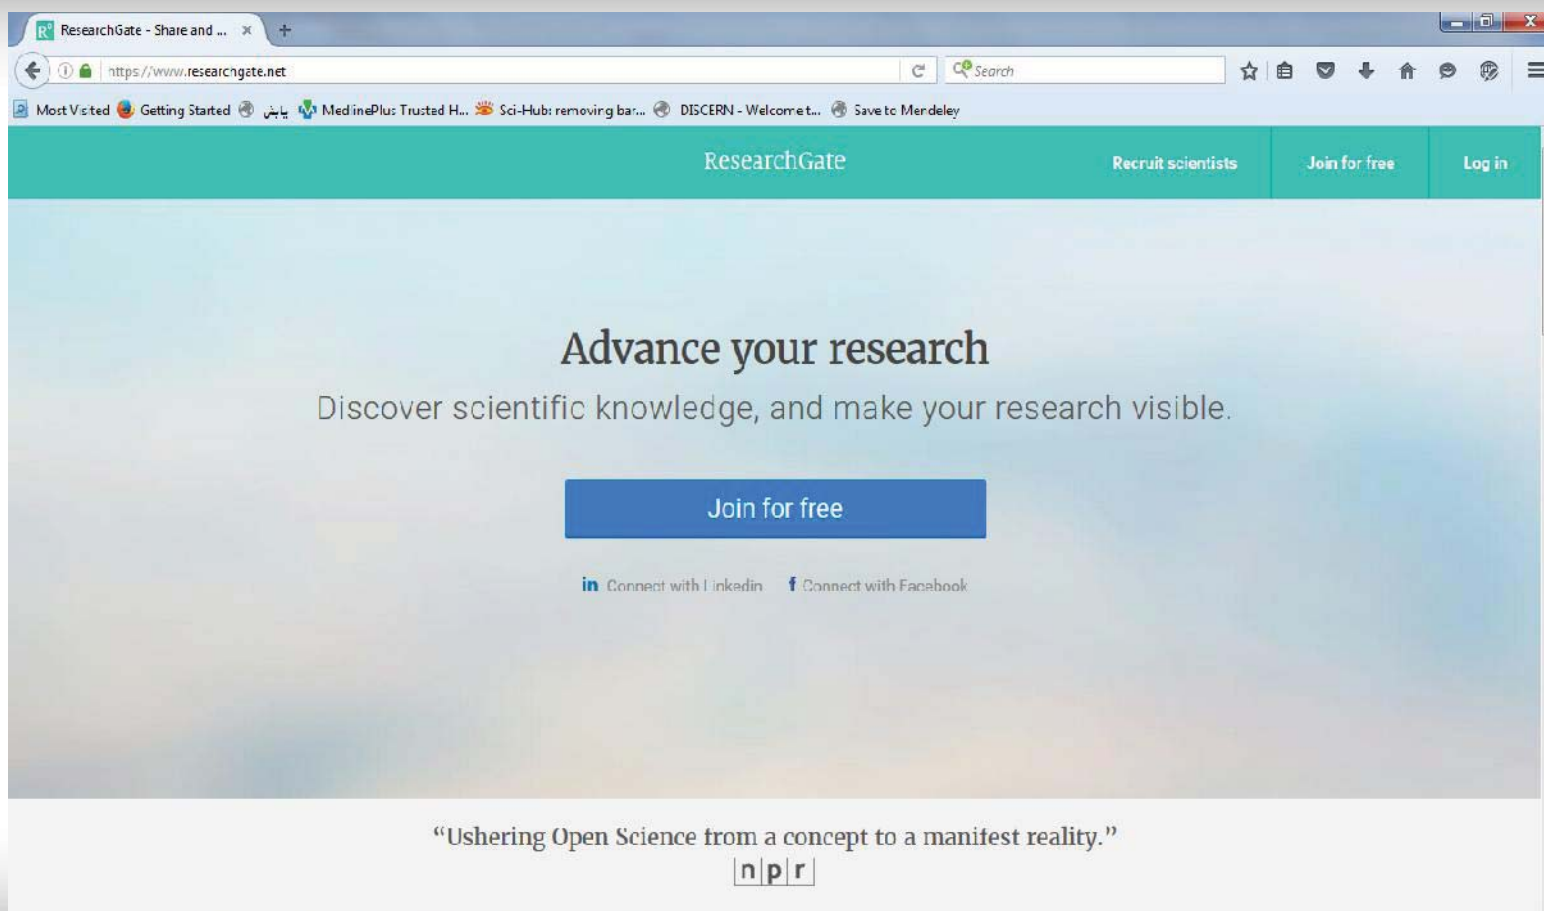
ResearchGate - Share and ... ×

https://www.researchgate.net

Search

Most Visited  Getting Started  پابش  MedlinePlus Trusted H...  Sci-Hub: removing bar...  DISCERN - Welcome t...  Save to Mendeley

ResearchGate

Recruit scientists

Join for free

Log in

Advance your research

Discover scientific knowledge, and make your research visible.

Join for free

in Connect with LinkedIn   f Connect with Facebook

“Ushering Open Science from a concept to a manifest reality.”

npr